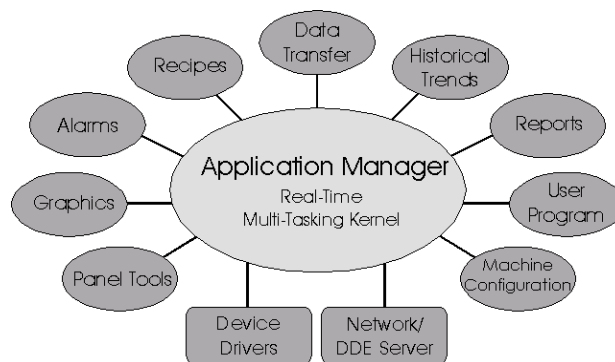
Data Transfer

Recipes

Historical Trends

Alarms

Reports

Application Manager
Real-Time
Multi-Tasking Kernel

Graphics

User Program

Panel Tools

Machine Configuration

Device Drivers

Network/ DDE Server